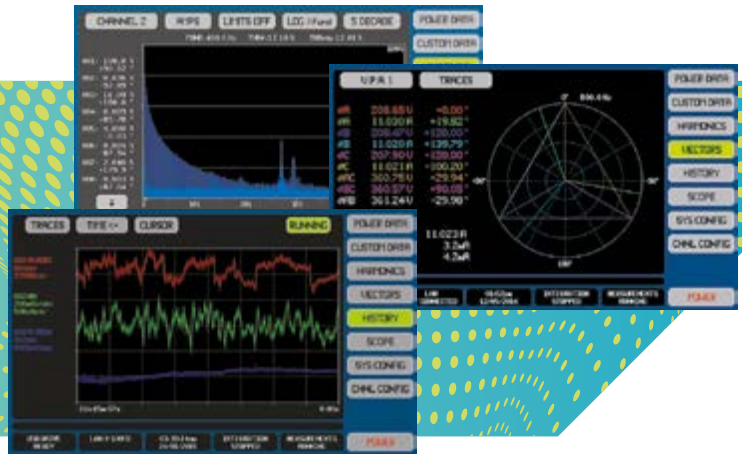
CHANNEL 2
RMS
LIMITS OFF
LOG / Fund
5 DECADE
POWER DATA
CUSTOM DATA

V.P.A 1
TRACES
POWER DATA
CUSTOM DATA
HARMONICS
VECTORS
HISTORY
SCOPE
SYS CONFIG
CHNL CONFIG
POWER

0°
90°
-90°
180°

208.65V +0.00°
11.000A +19.92°
208.47V +120.00°
11.020A +139.79°
207.90V +120.00°
11.021A +100.06°
360.75V -29.94°
360.57V +90.05°
361.24V -29.90°

11.023A
3.2uA
4.2uA

TRACES
TIME
CURSOR
RUNNING
POWER DATA
CUSTOM DATA
HARMONICS
VECTORS
HISTORY
SCOPE
SYS CONFIG
CHNL CONFIG
POWER